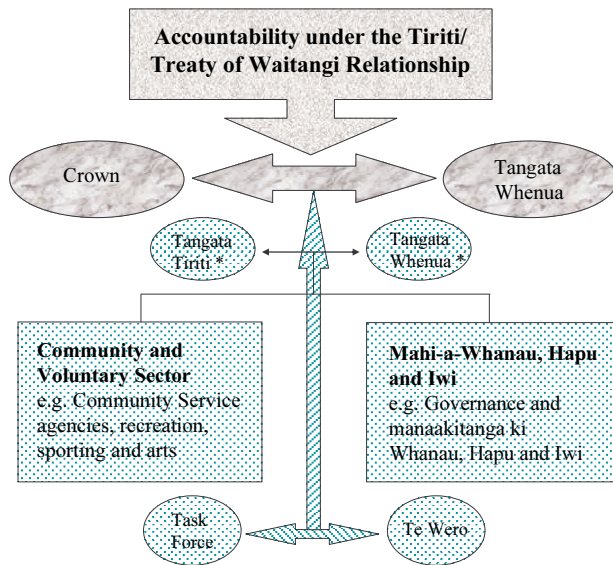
Accountability under the Tiriti/ Treaty of Waitangi Relationship

Crown

Tangata Whenua

Tangata Tiriti *

Tangata Whenua *

Community and Voluntary Sector
e.g. Community Service agencies, recreation, sporting and arts

Mahi-a-Whanau, Hapu and Iwi
e.g. Governance and manaakitanga ki Whanau, Hapu and Iwi

Task Force

Te Wero